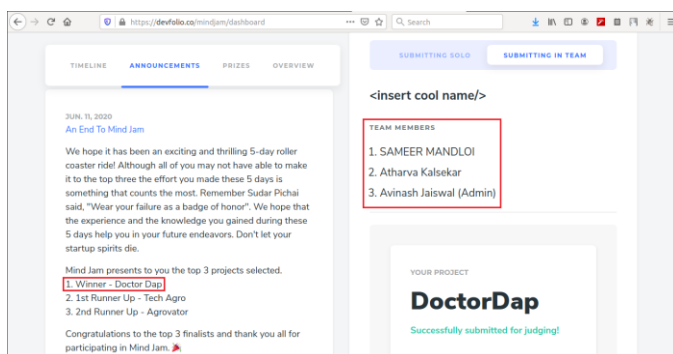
https://devfolio.co/mindjam/dashboard

Search

TIMELINE ANNOUNCEMENTS PRIZES OVERVIEW

JUN. 11, 2020
An End To Mind Jam

We hope it has been an exciting and thrilling 5-day roller coaster ride! Although all of you may not have able to make it to the top three the effort you made these 5 days is something that counts the most. Remember Sudar Pichai said, "Wear your failure as a badge of honor". We hope that the experience and the knowledge you gained during these 5 days help you in your future endeavors. Don't let your startup spirits die.

Mind Jam presents to you the top 3 projects selected.
1. Winner - Doctor Dap
2. 1st Runner Up - Tech Agro
3. 2nd Runner Up - Agrovator

Congratulations to the top 3 finalists and thank you all for participating in Mind Jam.

SUBMITTING SOLO SUBMITTING IN TEAM

<insert cool name/>

TEAM MEMBERS
1. SAMEER MANDLOI
2. Atharva Kalsekar
3. Avinash Jaiswal (Admin)

YOUR PROJECT
DoctorDap
Successfully submitted for judging!